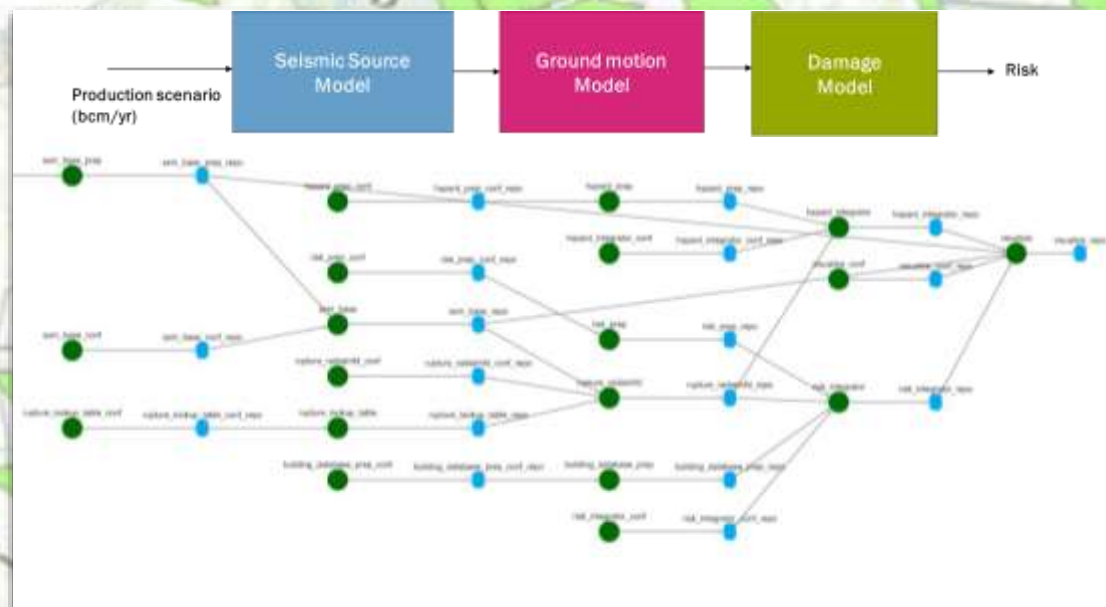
Seismic Source Model

Ground motion Model

Damage Model

Risk

Production scenario (bcm/yr)

ssm_base_prep

ssm_base_prep_repo

hazard_prep_conf

hazard_prep_conf_repo

hazard_prep

hazard_prep_repo

hazard_integrator

hazard_integrator_repo

hazard_integrator_conf

hazard_integrator_conf_repo

risk_prep_conf

risk_prep_conf_repo

ssm_base_conf

ssm_base_conf_repo

ssm_base

ssm_base_repo

risk_prep

risk_prep_repo

rupture_radiation_conf

rupture_radiation_conf_repo

rupture_radiation

rupture_radiation_repo

risk_integrator

risk_integrator_repo

rupture_lookup_table_conf

rupture_lookup_table_conf_repo

rupture_lookup_table

rupture_lookup_table_repo

building_database_prep_conf

building_database_prep_conf_repo

building_database_prep

building_database_prep_repo

risk_integrator_conf

risk_integrator_conf_repo

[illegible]

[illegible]

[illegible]

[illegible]